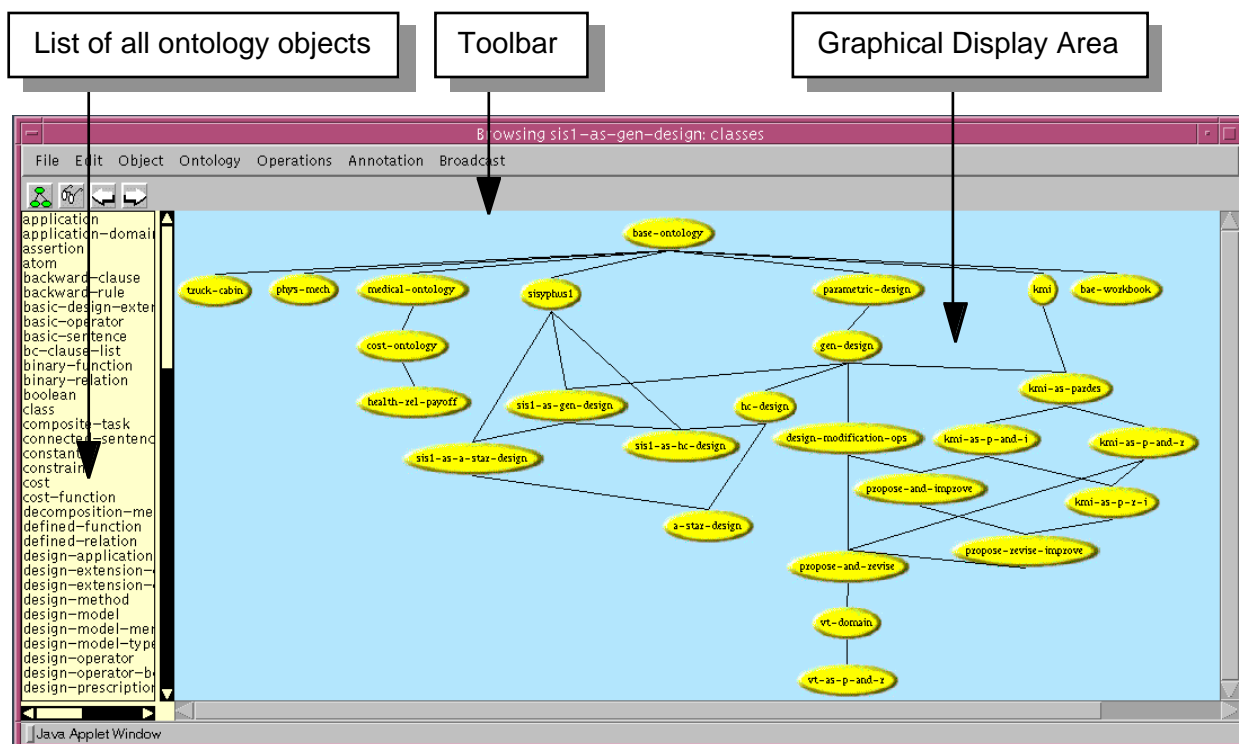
List of all ontology objects

Toolbar

Graphical Display Area

Browsing sis1-as-gen-design: classes

File Edit Object Ontology Operations Annotation Broadcast

application
application-domain
assertion
atom
backward-clause
backward-rule
basic-design-exter
basic-operator
basic-sentence
bc-clause-list
binary-function
binary-relation
boolean
class
composite-task
connected-sentenc
constant
constrain
cost
cost-function
decomposition-me
defined-function
defined-relation
design-application
design-extension-
design-extension-
design-method
design-model
design-model-me
design-model-type
design-operator
design-operator-b
design-prescription

base-ontology
truck-cabin
phys-mech
medical-ontology
sisyphus1
parametric-design
kmi
bae-workbook
cost-ontology
gen-design
health-rel-payoff
kmi-as-pardes
sis1-as-gen-design
hc-design
design-modification-ops
kmi-as-p-and-i
kmi-as-p-and-r
sis1-as-hc-design
sis1-as-a-star-design
propose-and-improve
kmi-as-p-r-i
a-star-design
propose-revise-improve
propose-and-revise
vt-domain
vt-as-p-and-r

Java Applet Window